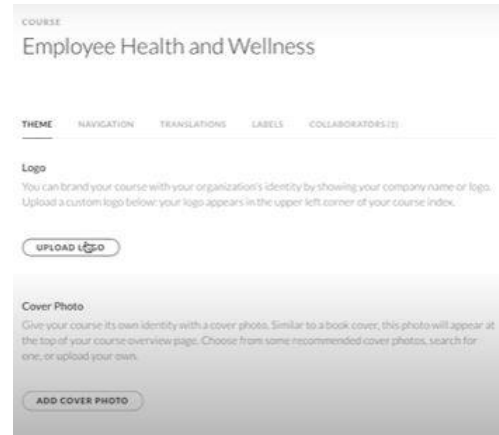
COURSE

Employee Health and Wellness

THEME NAVIGATION TRANSLATIONS LABELS COLLABORATORS (1)

Logo

You can brand your course with your organization's identity by showing your company name or logo. Upload a custom logo below: your logo appears in the upper left corner of your course index.

UPLOAD LOGO

Cover Photo

Give your course its own identity with a cover photo. Similar to a book cover, this photo will appear at the top of your course overview page. Choose from some recommended cover photos, search for one, or upload your own.

ADD COVER PHOTO